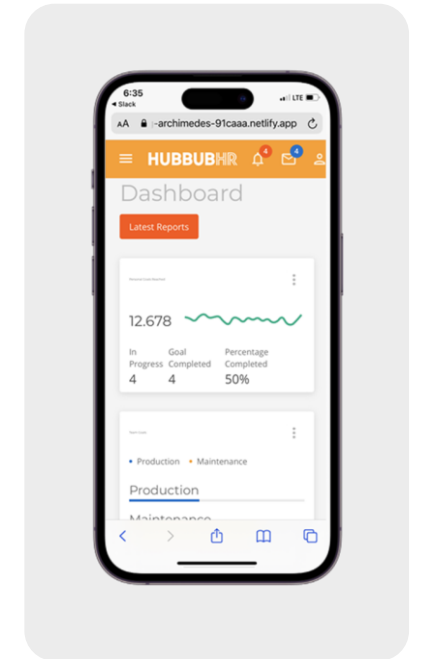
6:35
◀ Slack
LTE

AA -archimedes-91caaa.netlify.app

HUBBUBHR
4
4

Dashboard

Latest Reports

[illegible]

12.678

In Progress
4

Goal Completed
4

Percentage Completed
50%

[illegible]

• Production • Maintenance

Production

Maintenance